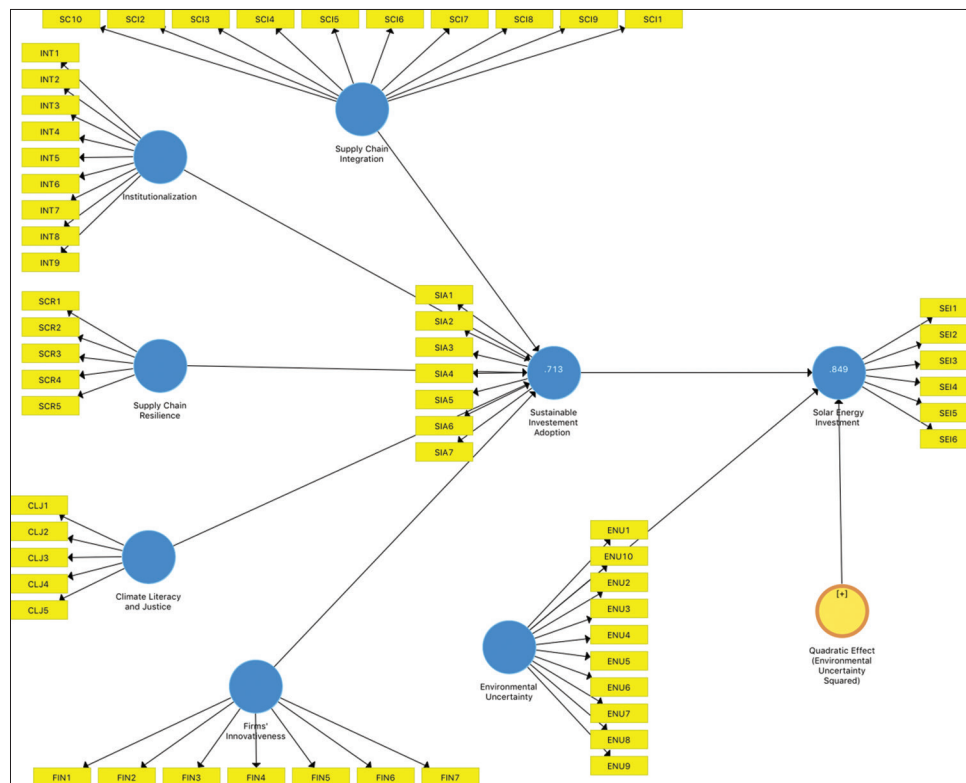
SC10 SCI2 SCI3 SCI4 SCI5 SCI6 SCI7 SCI8 SCI9 SCI1

INT1
INT2
INT3
INT4
INT5
INT6
INT7
INT8
INT9

Institutionalization

Supply Chain Integration

SCR1
SCR2
SCR3
SCR4
SCR5

Supply Chain Resilience

SIA1
SIA2
SIA3
SIA4
SIA5
SIA6
SIA7

.713

Sustainable Investement Adoption

.849

Solar Energy Investment

SEI1
SEI2
SEI3
SEI4
SEI5
SEI6

CLJ1
CLJ2
CLJ3
CLJ4
CLJ5

Climate Literacy and Justice

ENU1
ENU10
ENU2
ENU3
ENU4
ENU5
ENU6
ENU7
ENU8
ENU9

Environmental Uncertainty

[+]

Quadratic Effect (Environmental Uncertainty Squared)

Firms' Innovativeness

FIN1 FIN2 FIN3 FIN4 FIN5 FIN6 FIN7